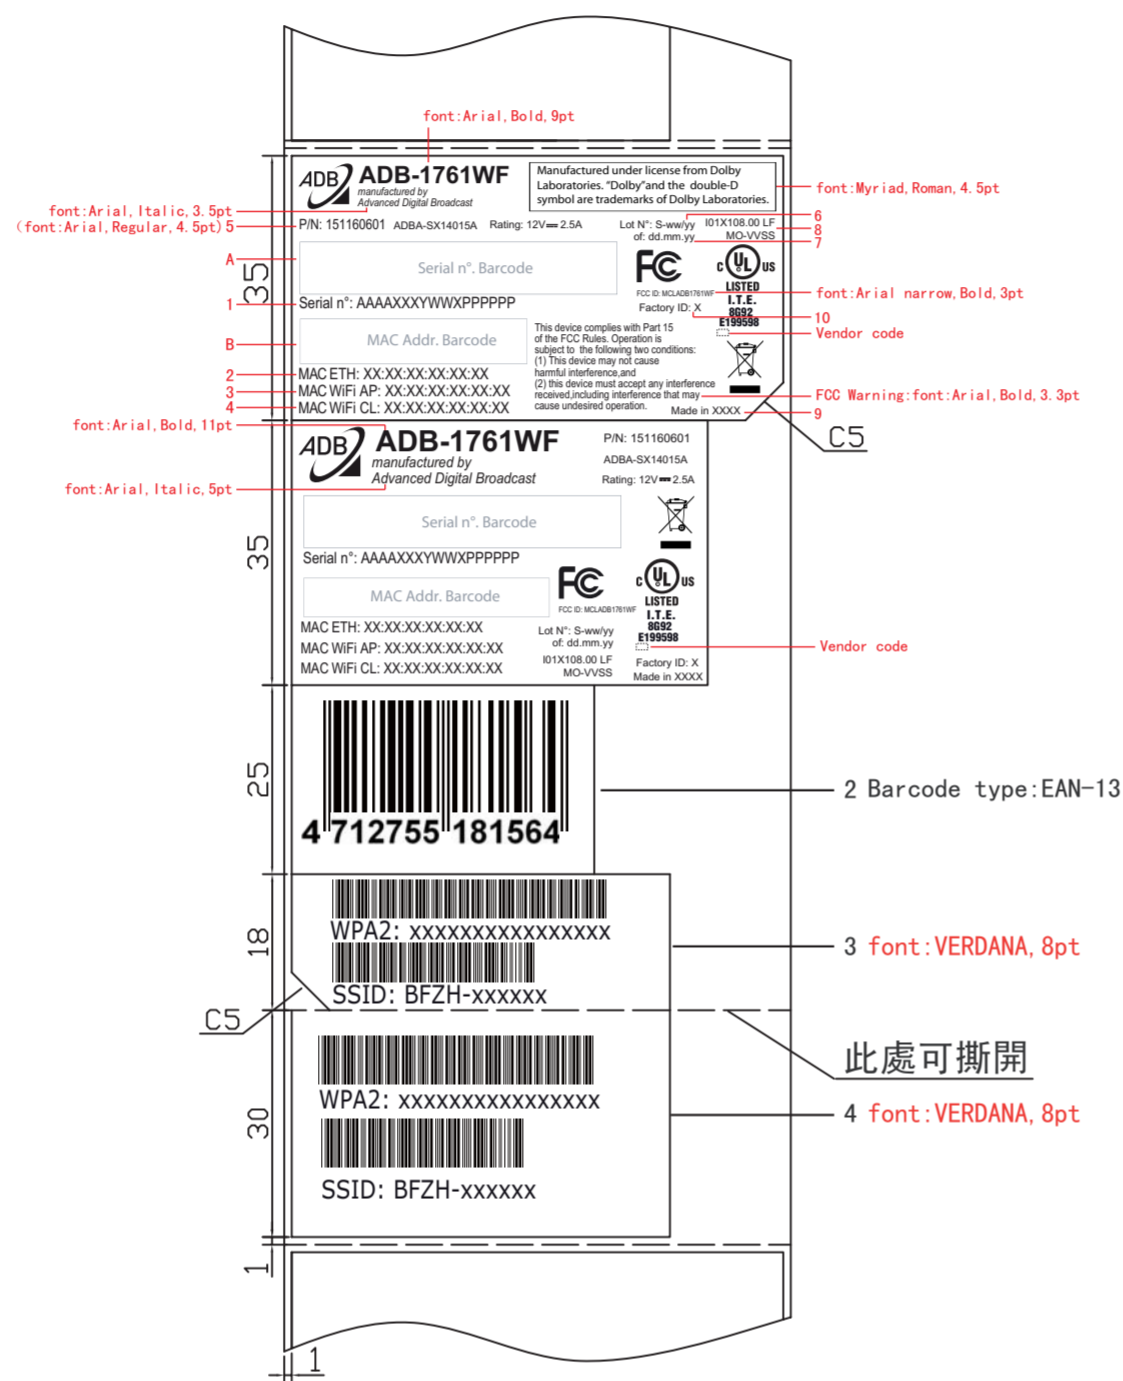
font:Arial,Bold,9pt

ADB ADB-1761WF
manufactured by
Advanced Digital Broadcast

Manufactured under license from Dolby Laboratories. "Dolby"and the double-D symbol are trademarks of Dolby Laboratories.

font:Myriad,Roman,4.5pt

font:Arial,Italic,3.5pt
(font:Arial,Regular,4.5pt) 5

P/N: 151160601 ADBA-SX14015A Rating: 12V ═ 2.5A

Lot N°: S-ww/yy
of: dd.mm.yy
I01X108.00 LF
MO-VVSS

6
8
7

A
35
Serial n°. Barcode

FC
FCC ID: MCLADB1761WF
Factory ID: X

c UL us
LISTED
I.T.E.
8G92
E199598

font:Arial narrow,Bold,3pt
10
Vendor code

1
Serial n°: AAAAXXXYWWXPPPPPP

B
MAC Addr. Barcode

This device complies with Part 15 of the FCC Rules. Operation is subject to the following two conditions: (1) This device may not cause harmful interference,and (2) this device must accept any interference received,including interference that may cause undesired operation.

FCC Warning:font:Arial,Bold,3.3pt

2 MAC ETH: XX:XX:XX:XX:XX:XX
3 MAC WiFi AP: XX:XX:XX:XX:XX:XX
4 MAC WiFi CL: XX:XX:XX:XX:XX:XX

Made in XXXX
9
C5

font:Arial,Bold,11pt
ADB ADB-1761WF
manufactured by
Advanced Digital Broadcast
font:Arial,Italic,5pt

P/N: 151160601
ADBA-SX14015A
Rating: 12V ═ 2.5A

35
Serial n°. Barcode
Serial n°: AAAAXXXYWWXPPPPPP

FC
FCC ID: MCLADB1761WF
c UL us
LISTED
I.T.E.
8G92
E199598
Vendor code

MAC Addr. Barcode
MAC ETH: XX:XX:XX:XX:XX:XX
MAC WiFi AP: XX:XX:XX:XX:XX:XX
MAC WiFi CL: XX:XX:XX:XX:XX:XX

Lot N°: S-ww/yy
of: dd.mm.yy
I01X108.00 LF
MO-VVSS
Factory ID: X
Made in XXXX

25
4 712755 181564
2 Barcode type:EAN-13

18
WPA2: xxxxxxxxxxxxxxxx
SSID: BFZH-xxxxxx
3 font:VERDANA,8pt

C5
此處可撕開

30
WPA2: xxxxxxxxxxxxxxxx
SSID: BFZH-xxxxxx
4 font:VERDANA,8pt

1
1